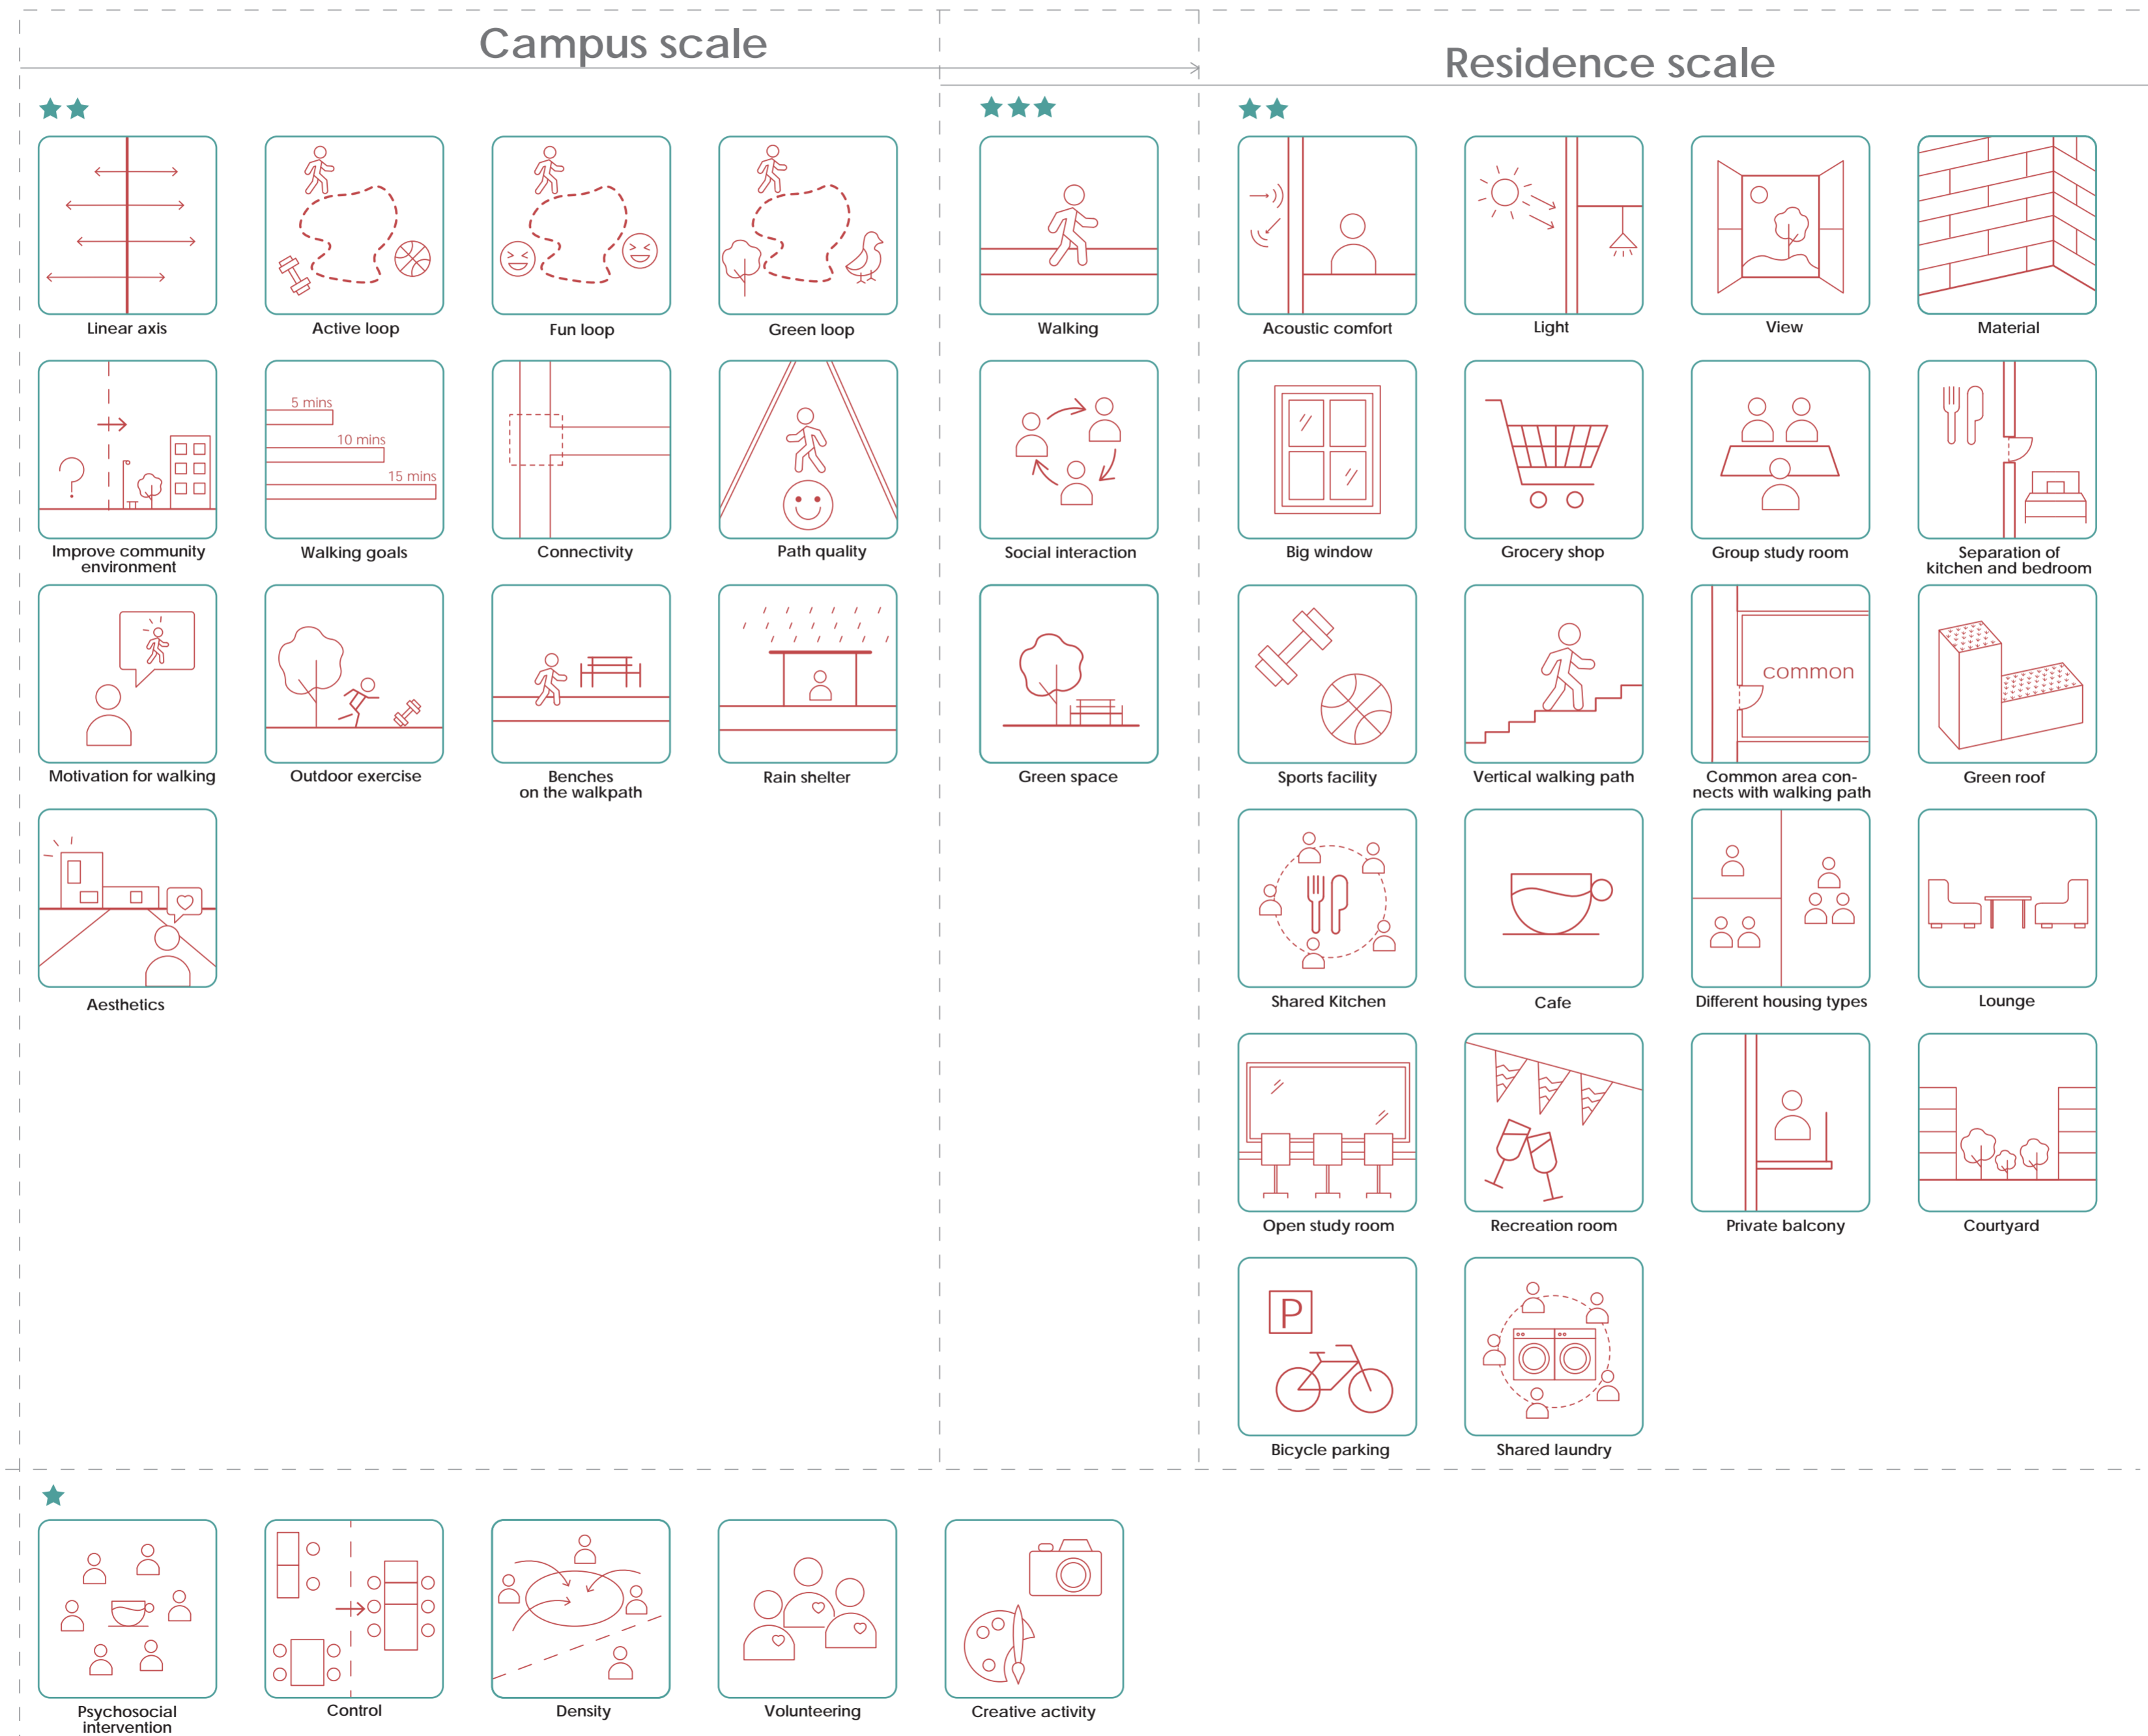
Campus scale

Residence scale

Linear axis

Active loop

Fun loop

Green loop

Walking

Acoustic comfort

Light

View

Material

Improve community environment

5 mins

10 mins

15 mins

Walking goals

Connectivity

Path quality

Social interaction

Big window

Grocery shop

Group study room

Separation of kitchen and bedroom

Motivation for walking

Outdoor exercise

Benches on the walkpath

Rain shelter

Green space

Sports facility

Vertical walking path

common

Common area connects with walking path

Green roof

Aesthetics

Shared Kitchen

Cafe

Different housing types

Lounge

Open study room

Recreation room

Private balcony

Courtyard

P

Bicycle parking

Shared laundry

Psychosocial intervention

Control

Density

Volunteering

Creative activity